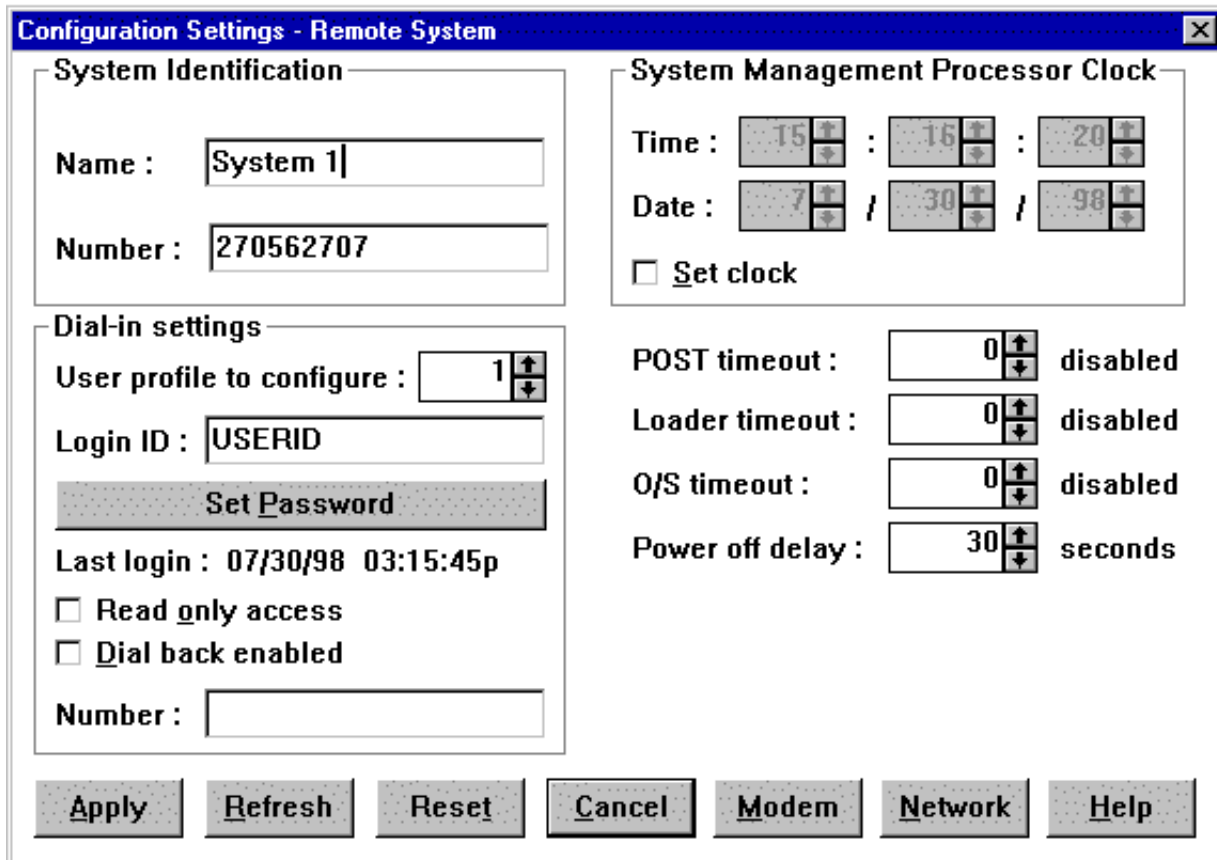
Configuration Settings - Remote System

System Identification

Name : System 1

Number : 270562707

System Management Processor Clock

Time : 15 : 16 : 20

Date : 7 / 30 / 98

Set clock

Dial-in settings

User profile to configure : 1

Login ID : USERID

Set Password

Last login : 07/30/98 03:15:45p

Read only access

Dial back enabled

Number :

POST timeout : 0 disabled

Loader timeout : 0 disabled

O/S timeout : 0 disabled

Power off delay : 30 seconds

Apply Refresh Reset Cancel Modem Network Help